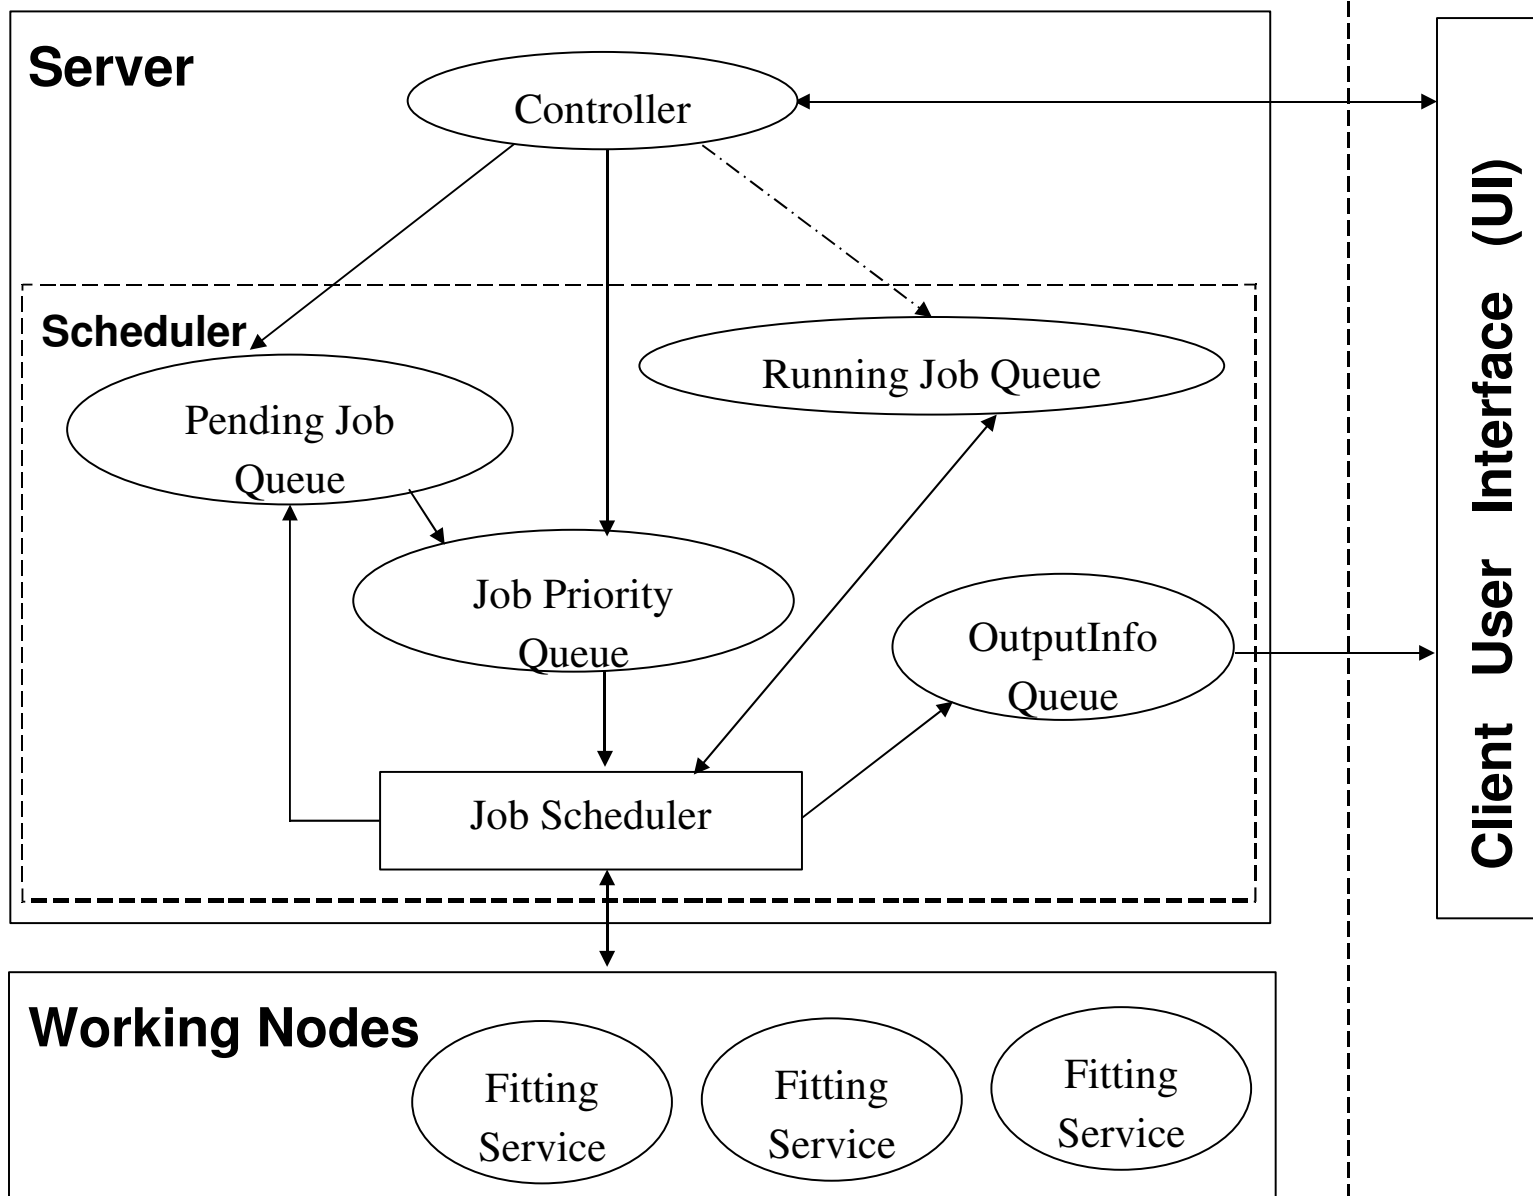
Server

Controller

Scheduler

Pending Job Queue

Running Job Queue

Job Priority Queue

OutputInfo Queue

Job Scheduler

Client User Interface (UI)

Working Nodes

Fitting Service

Fitting Service

Fitting Service